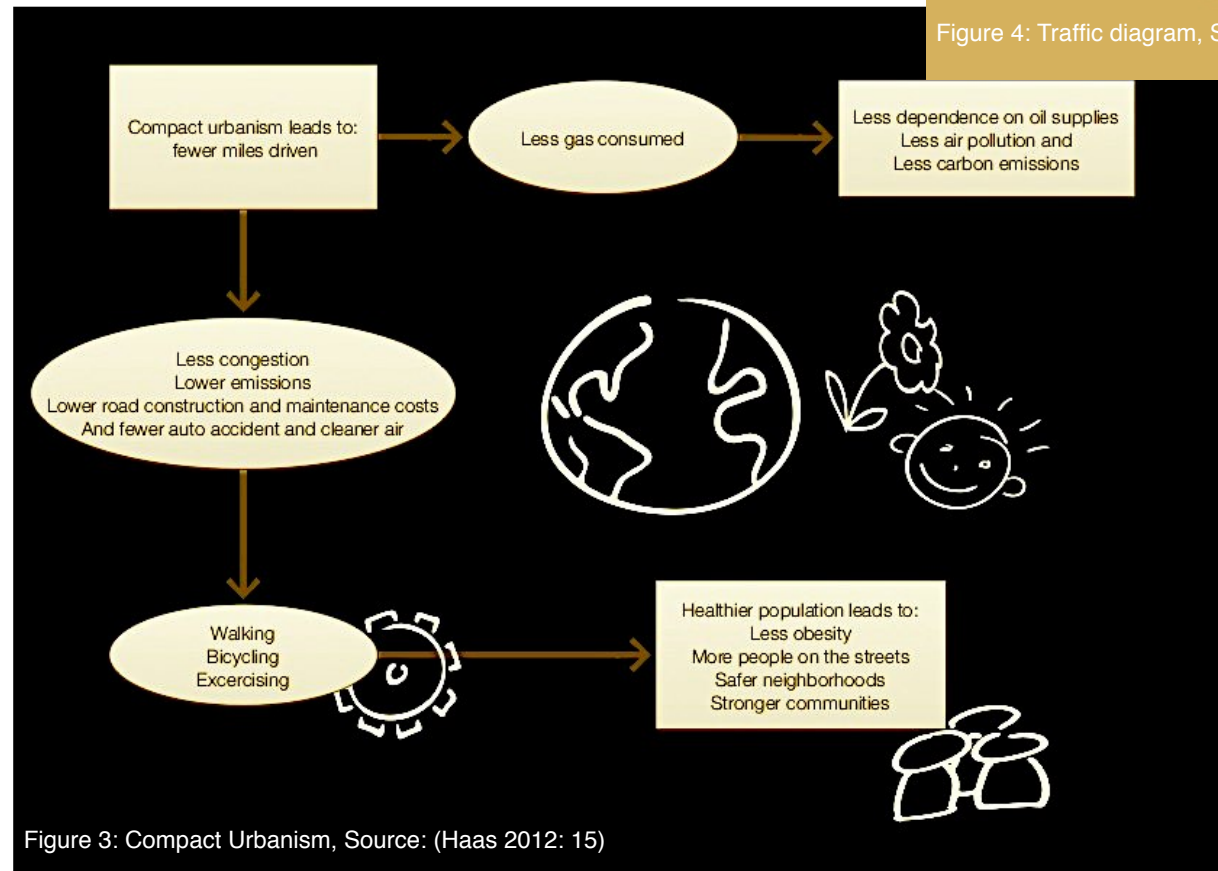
Figure 4: Traffic diagram, S

Compact urbanism leads to: fewer miles driven

Less gas consumed

Less dependence on oil supplies
Less air pollution and
Less carbon emissions

Less congestion
Lower emissions
Lower road construction and maintenance costs
And fewer auto accident and cleaner air

Walking
Bicycling
Excercising

Healthier population leads to:
Less obesity
More people on the streets
Safer neighborhoods
Stronger communities

Figure 3: Compact Urbanism, Source: (Haas 2012: 15)